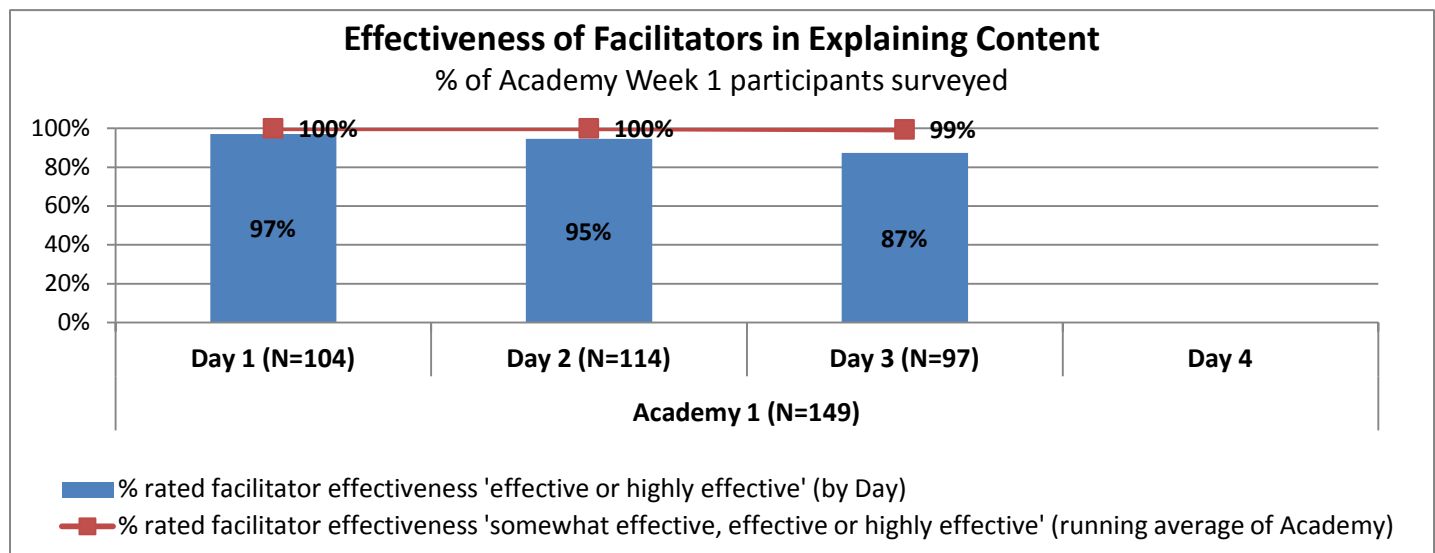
Effectiveness of Facilitators in Explaining Content
% of Academy Week 1 participants surveyed

100%
80%
60%
40%
20%
0%

100%
100%
99%
97%
95%
87%

Day 1 (N=104)
Day 2 (N=114)
Day 3 (N=97)
Day 4

Academy 1 (N=149)

% rated facilitator effectiveness 'effective or highly effective' (by Day)
% rated facilitator effectiveness 'somewhat effective, effective or highly effective' (running average of Academy)